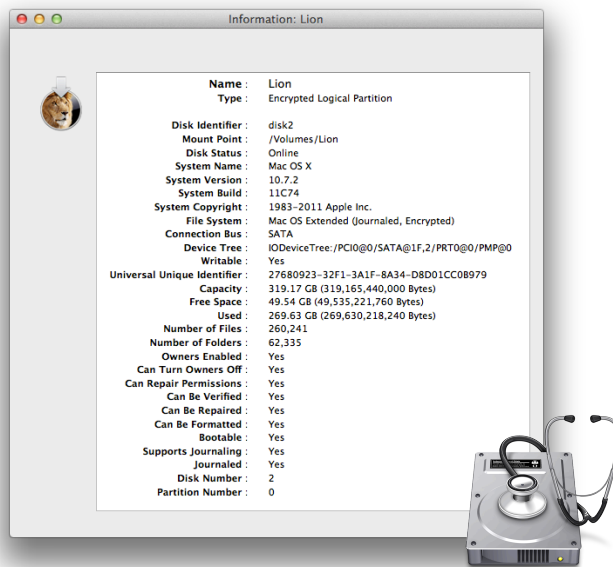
Information: Lion

| | |
|---|---|
| Name : | Lion |
| Type : | Encrypted Logical Partition |
| Disk Identifier : | disk2 |
| Mount Point : | /Volumes/Lion |
| Disk Status : | Online |
| System Name : | Mac OS X |
| System Version : | 10.7.2 |
| System Build : | 11C74 |
| System Copyright : | 1983–2011 Apple Inc. |
| File System : | Mac OS Extended (Journaled, Encrypted) |
| Connection Bus : | SATA |
| Device Tree : | IODeviceTree:/PCI0@0/SATA@1F,2/PRT0@0/PMP@0 |
| Writable : | Yes |
| Universal Unique Identifier : | 27680923-32F1-3A1F-8A34-D8D01CC0B979 |
| Capacity : | 319.17 GB (319,165,440,000 Bytes) |
| Free Space : | 49.54 GB (49,535,221,760 Bytes) |
| Used : | 269.63 GB (269,630,218,240 Bytes) |
| Number of Files : | 260,241 |
| Number of Folders : | 62,335 |
| Owners Enabled : | Yes |
| Can Turn Owners Off : | Yes |
| Can Repair Permissions : | Yes |
| Can Be Verified : | Yes |
| Can Be Repaired : | Yes |
| Can Be Formatted : | Yes |
| Bootable : | Yes |
| Supports Journaling : | Yes |
| Journaled : | Yes |
| Disk Number : | 2 |
| Partition Number : | 0 |